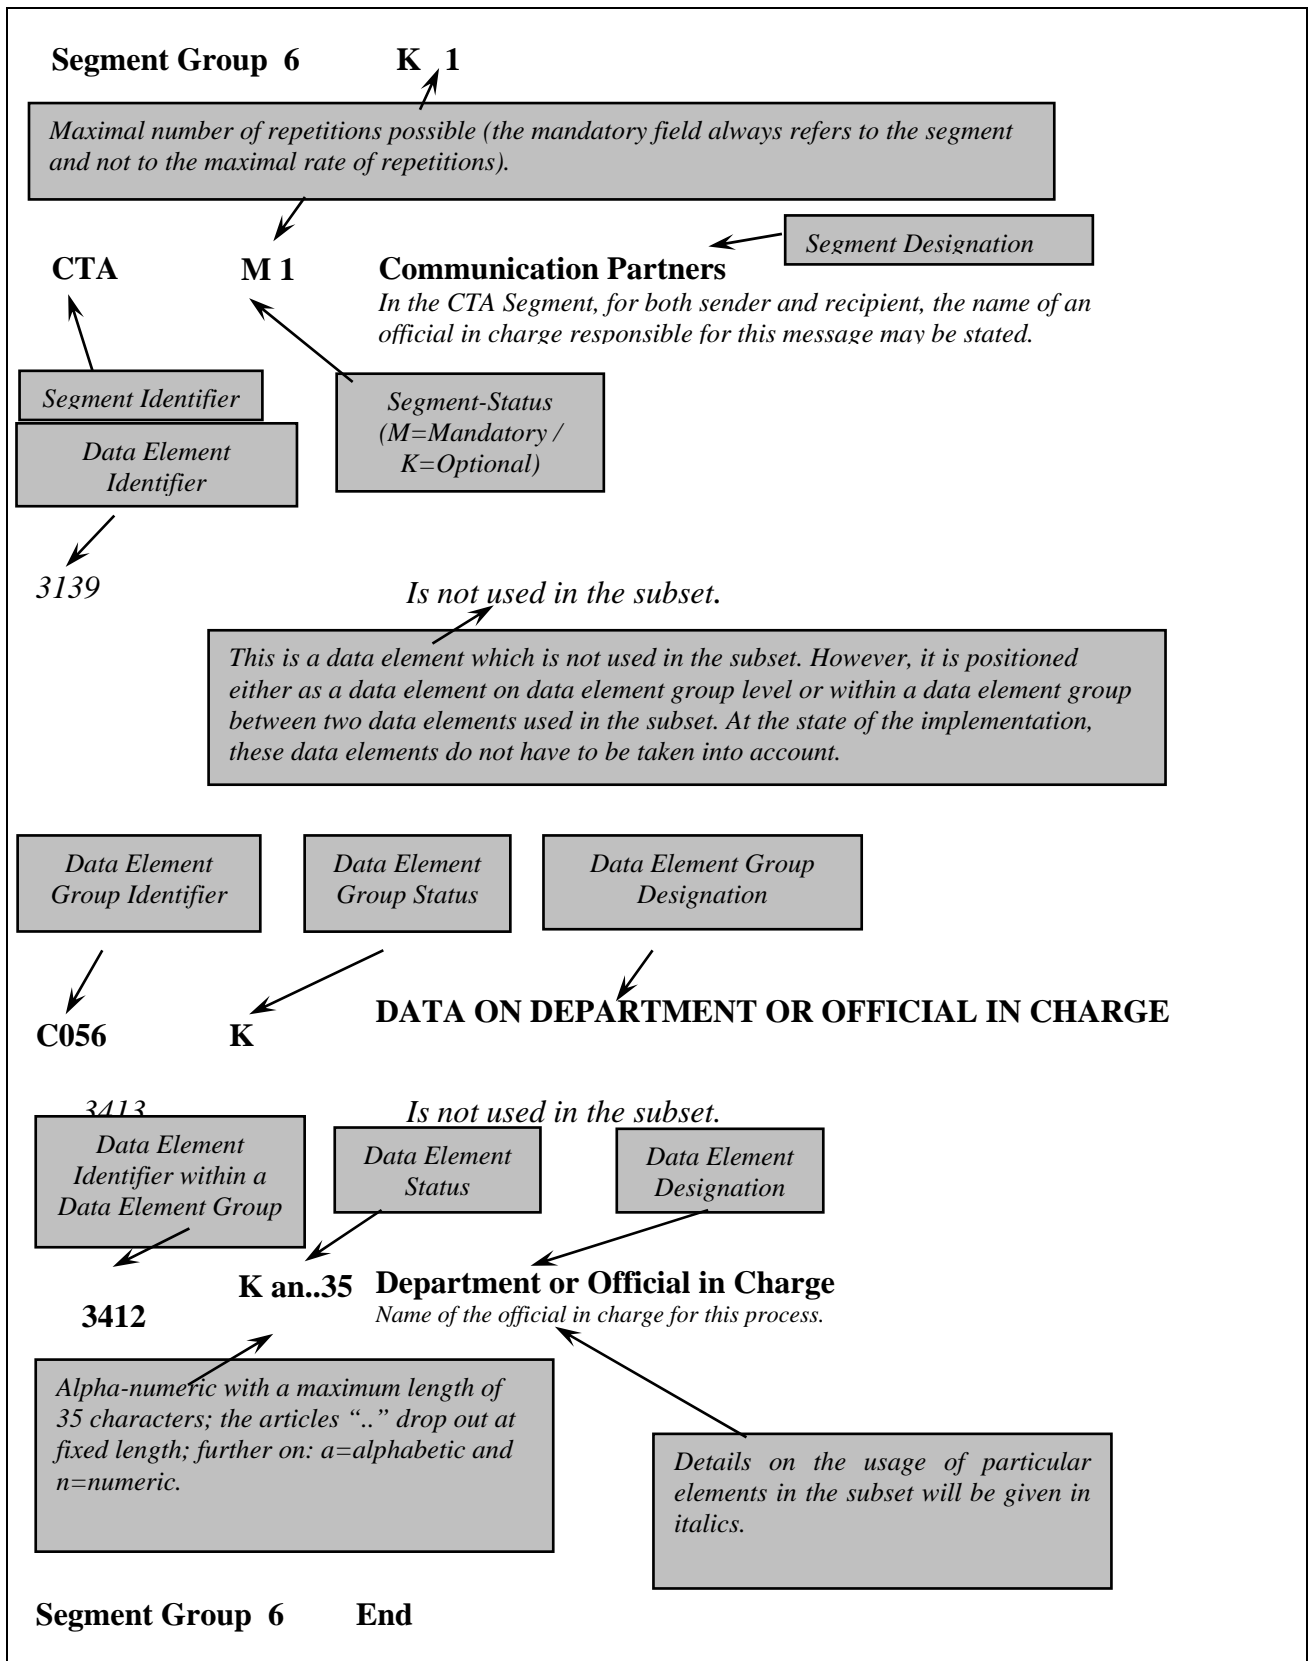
Segment Group 6 K 1

Maximal number of repetitions possible (the mandatory field always refers to the segment and not to the maximal rate of repetitions).

Segment Designation

CTA M 1 Communication Partners

In the CTA Segment, for both sender and recipient, the name of an official in charge responsible for this message may be stated.

Segment Identifier

Data Element Identifier

Segment-Status (M=Mandatory / K=Optional)

3139 Is not used in the subset.

This is a data element which is not used in the subset. However, it is positioned either as a data element on data element group level or within a data element group between two data elements used in the subset. At the state of the implementation, these data elements do not have to be taken into account.

Data Element Group Identifier

Data Element Group Status

Data Element Group Designation

C056 K DATA ON DEPARTMENT OR OFFICIAL IN CHARGE

3413 Is not used in the subset.

Data Element Identifier within a Data Element Group

Data Element Status

Data Element Designation

3412 K an..35 Department or Official in Charge

Name of the official in charge for this process.

Alpha-numeric with a maximum length of 35 characters; the articles ".." drop out at fixed length; further on: a=alphabetic and n=numeric.

Details on the usage of particular elements in the subset will be given in italics.

Segment Group 6 End